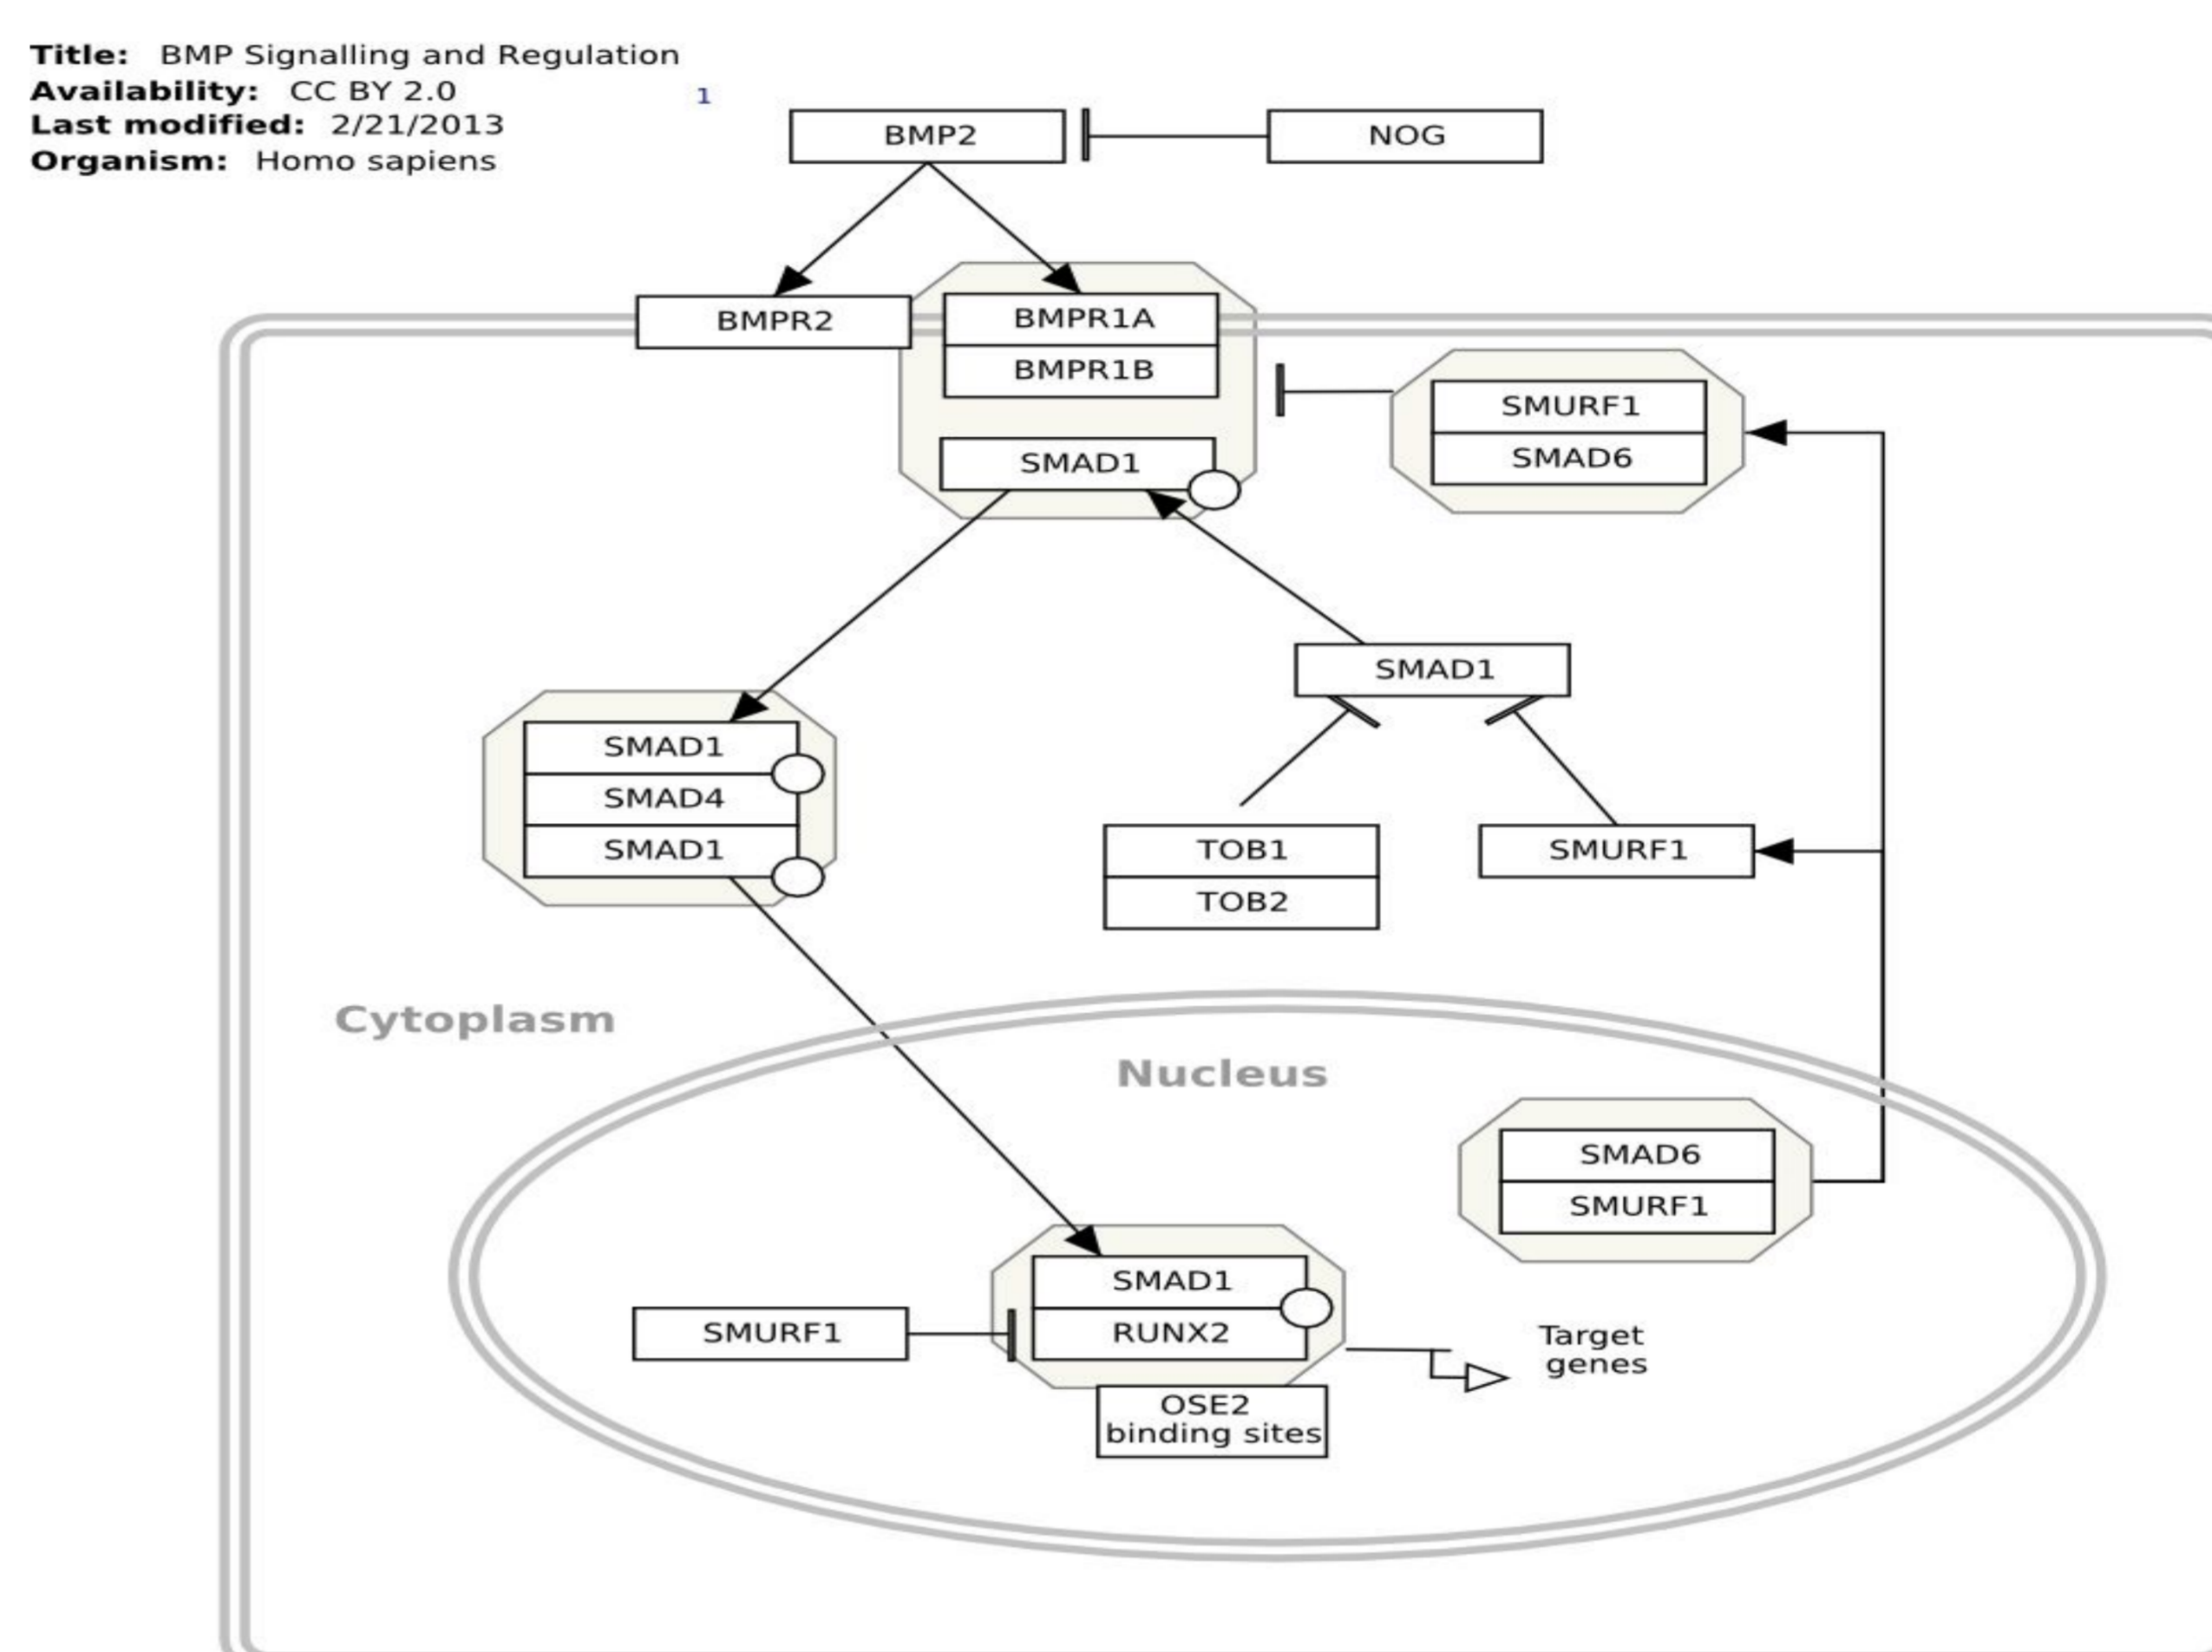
**Title:** BMP Signalling and Regulation
**Availability:** CC BY 2.0
**Last modified:** 2/21/2013
**Organism:** Homo sapiens

1

BMP2

NOG

BMPR2

BMPR1A

BMPR1B

SMAD1

SMURF1

SMAD6

SMAD1

SMAD1

SMAD4

SMAD1

TOB1

TOB2

SMURF1

Cytoplasm

Nucleus

SMAD6

SMURF1

SMAD1

RUNX2

SMURF1

Target genes

OSE2 binding sites